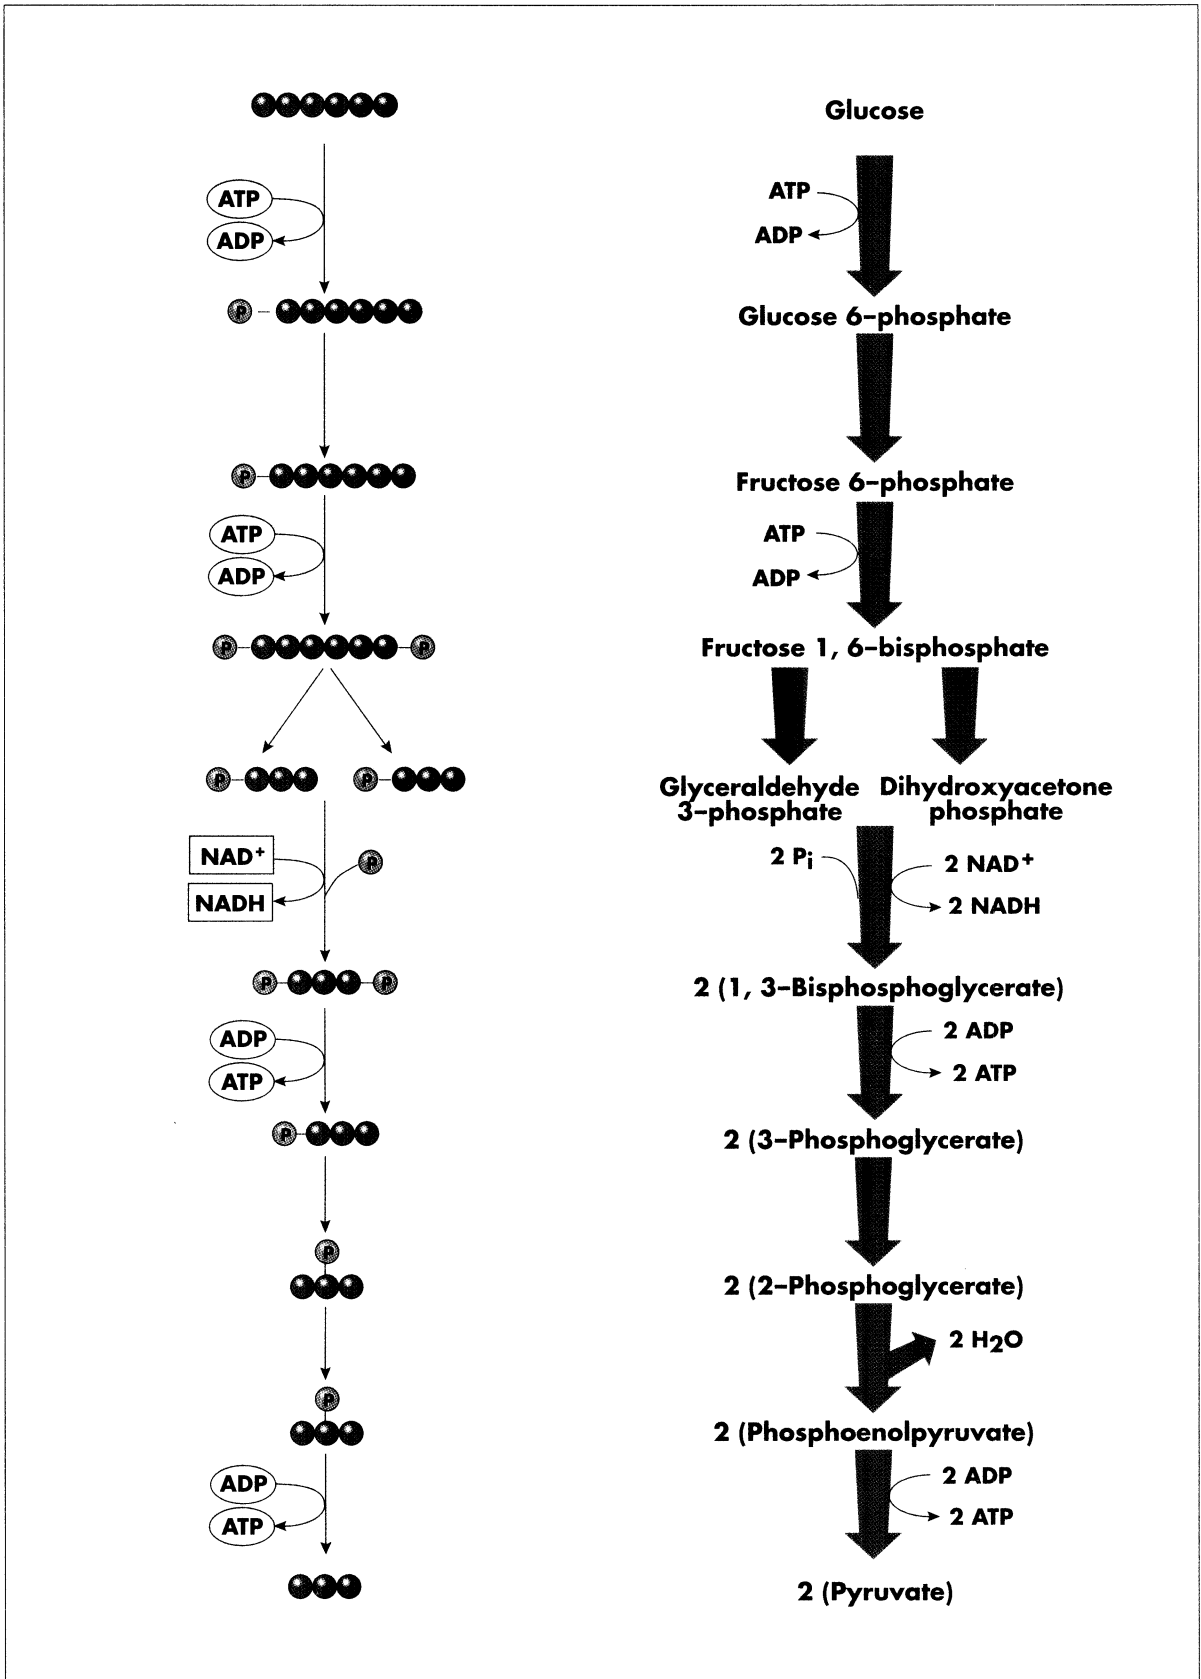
ATP
ADP
P
P
ATP
ADP
P
P
P
P
NAD$^+$
NADH
P
P
P
ADP
ATP
P
P
P
ADP
ATP

Glucose
ATP
ADP
Glucose 6-phosphate
Fructose 6-phosphate
ATP
ADP
Fructose 1, 6-bisphosphate
Glyceraldehyde 3-phosphate
Dihydroxyacetone phosphate
2 P$_i$
2 NAD$^+$
2 NADH
2 (1, 3-Bisphosphoglycerate)
2 ADP
2 ATP
2 (3-Phosphoglycerate)
2 (2-Phosphoglycerate)
2 $H_2O$
2 (Phosphoenolpyruvate)
2 ADP
2 ATP
2 (Pyruvate)